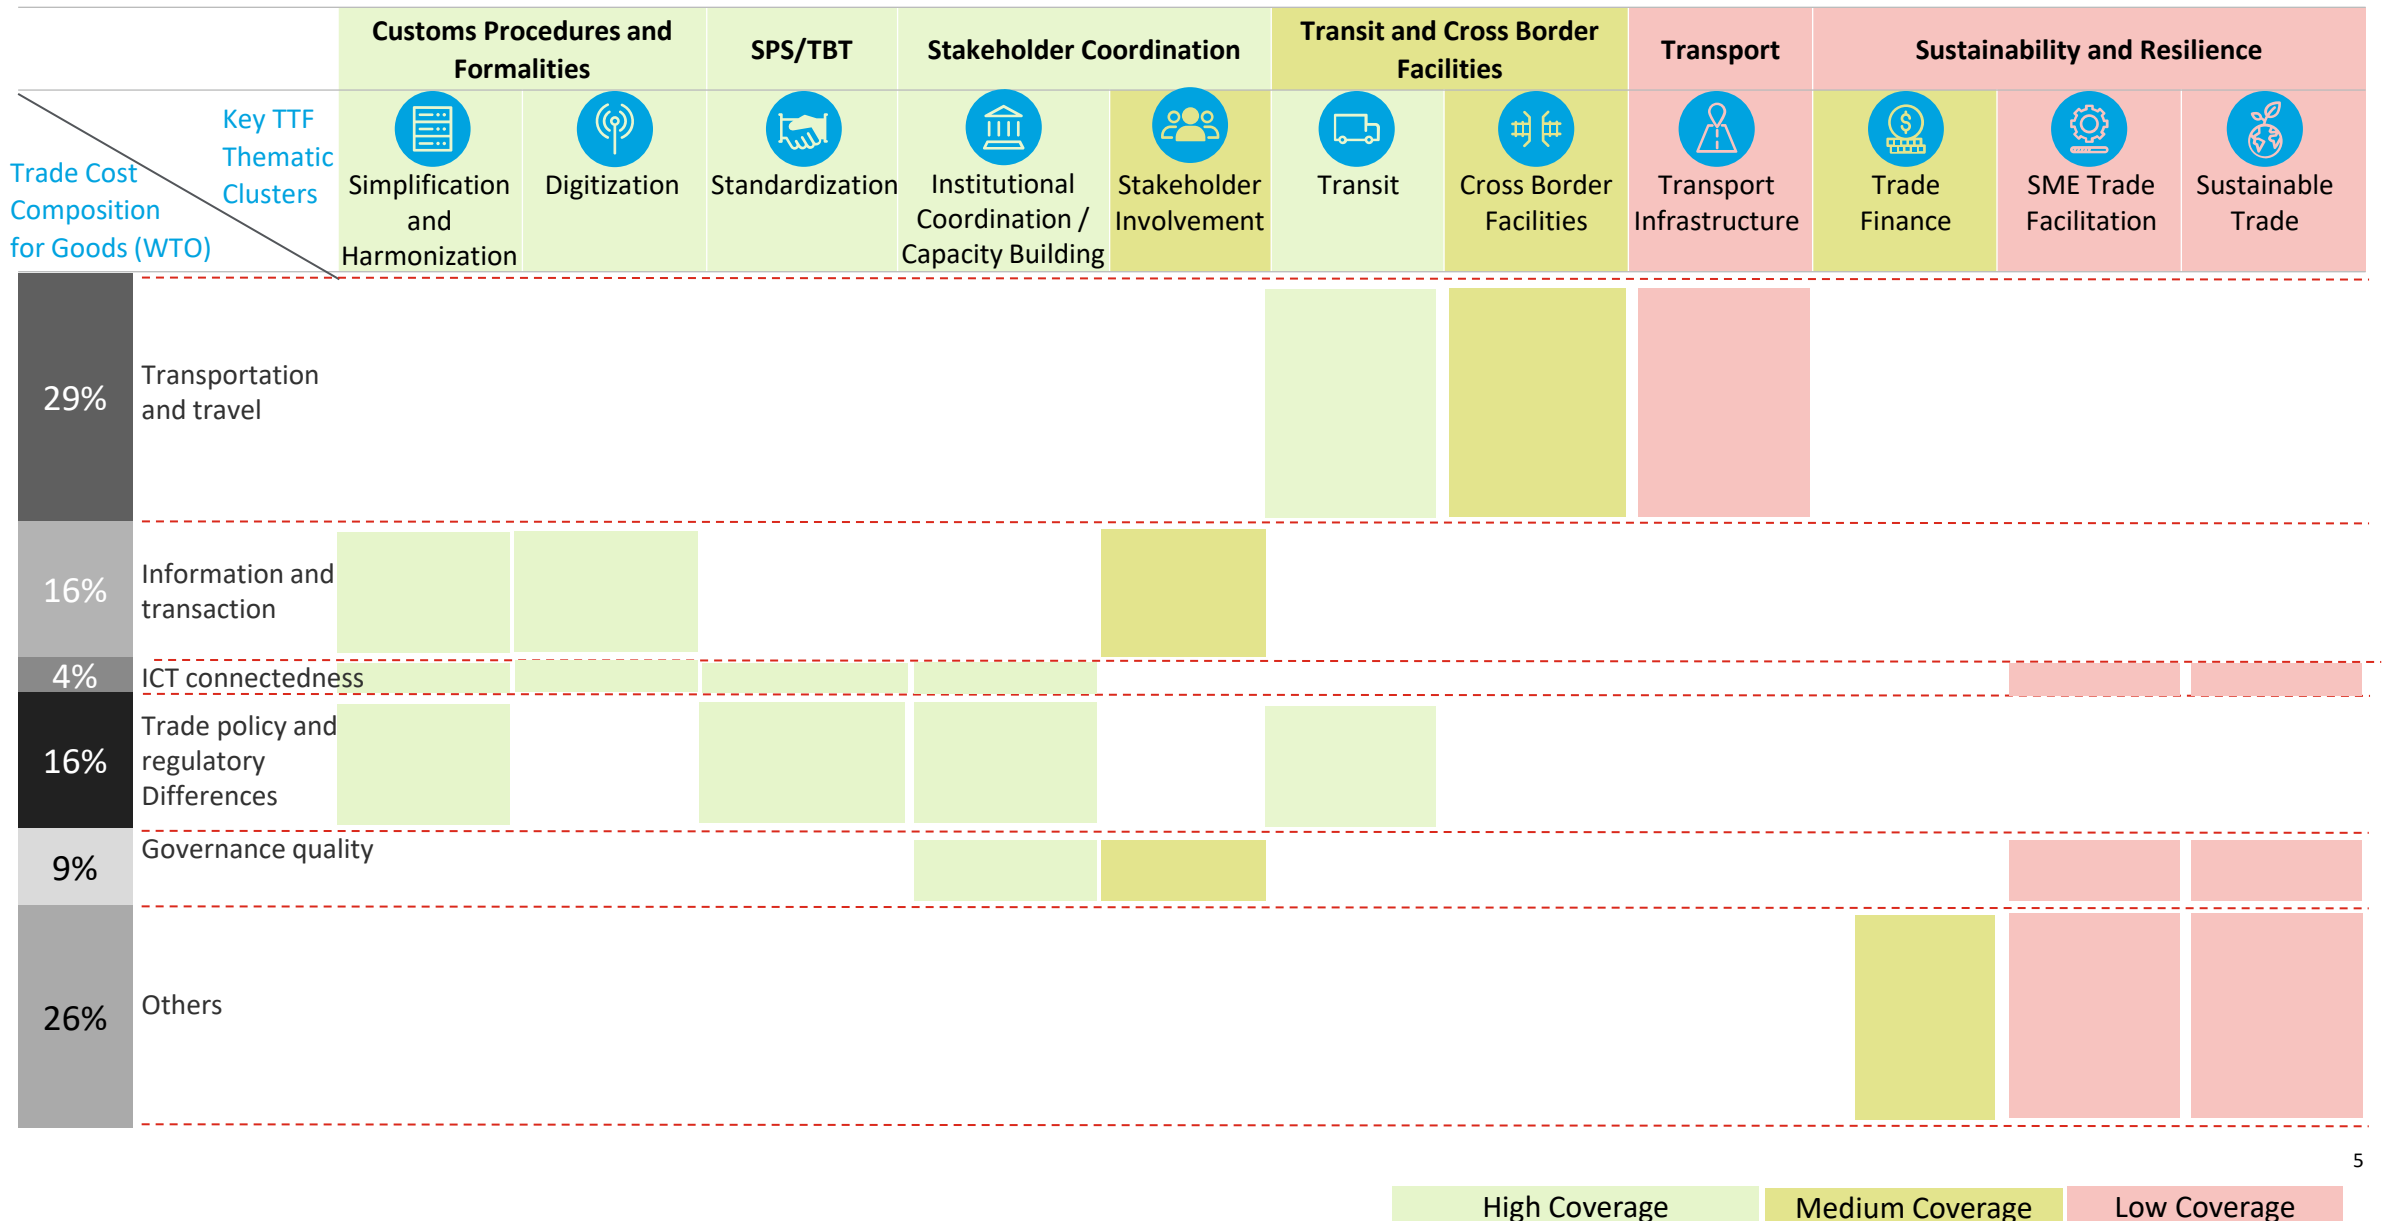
| | Customs Procedures and Formalities | | SPS/TBT | Stakeholder Coordination | | Transit and Cross Border Facilities | | Transport | Sustainability and Resilience | | |
|---|---|---|---|---|---|---|---|---|---|---|---|
| Key TTF Thematic Clusters / Trade Cost Composition for Goods (WTO) | Simplification and Harmonization | Digitization | Standardization | Institutional Coordination / Capacity Building | Stakeholder Involvement | Transit | Cross Border Facilities | Transport Infrastructure | Trade Finance | SME Trade Facilitation | Sustainable Trade |
| 29% Transportation and travel | | | | | | | | | | | |
| 16% Information and transaction | | | | | | | | | | | |
| 4% ICT connectedness | | | | | | | | | | | |
| 16% Trade policy and regulatory Differences | | | | | | | | | | | |
| 9% Governance quality | | | | | | | | | | | |
| 26% Others | | | | | | | | | | | |

5

High Coverage
Medium Coverage
Low Coverage